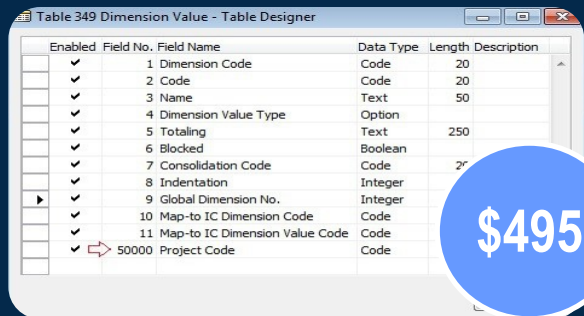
Table 349 Dimension Value - Table Designer

| | Enabled | Field No. | Field Name | Data Type | Length | Description |
|---|---|---|---|---|---|---|
| | ✔ | 1 | Dimension Code | Code | 20 | |
| | ✔ | 2 | Code | Code | 20 | |
| | ✔ | 3 | Name | Text | 50 | |
| | ✔ | 4 | Dimension Value Type | Option | | |
| | ✔ | 5 | Totaling | Text | 250 | |
| | ✔ | 6 | Blocked | Boolean | | |
| | ✔ | 7 | Consolidation Code | Code | 2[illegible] | |
| | ✔ | 8 | Indentation | Integer | | |
| ▶ | ✔ | 9 | Global Dimension No. | Integer | | |
| | ✔ | 10 | Map-to IC Dimension Code | Code | | |
| | ✔ | 11 | Map-to IC Dimension Value Code | Code | | |
| | ✔ | 50000 | Project Code | Code | | |
| | | | | | | |

$495